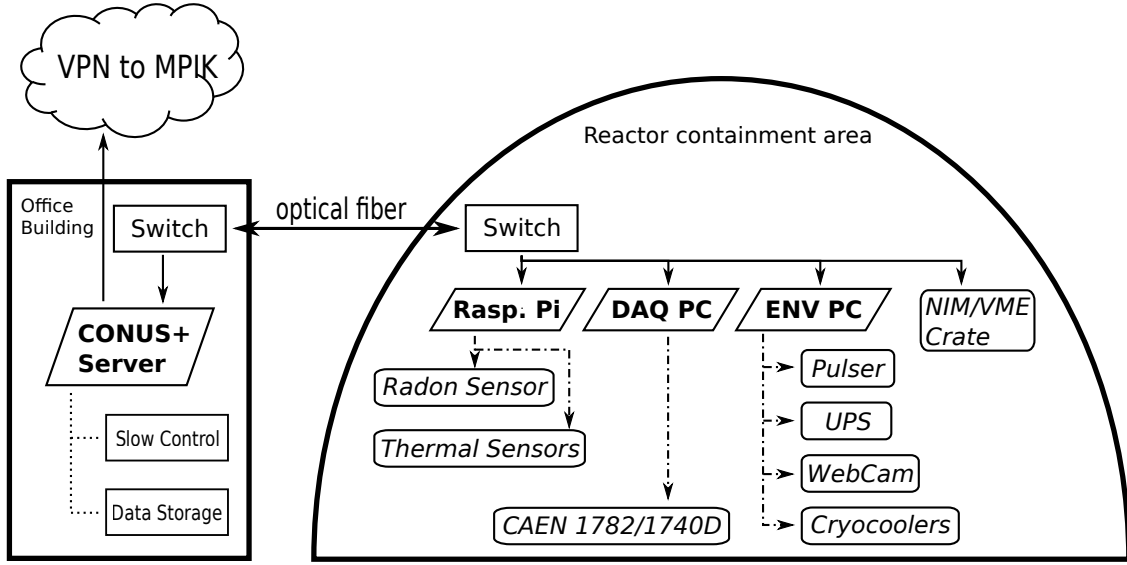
VPN to MPIK

Office Building

Switch

CONUS+ Server

Slow Control

Data Storage

optical fiber

Reactor containment area

Switch

Rasp. Pi

DAQ PC

ENV PC

NIM/VME Crate

Radon Sensor

Thermal Sensors

CAEN 1782/1740D

Pulser

UPS

WebCam

Cryocoolers